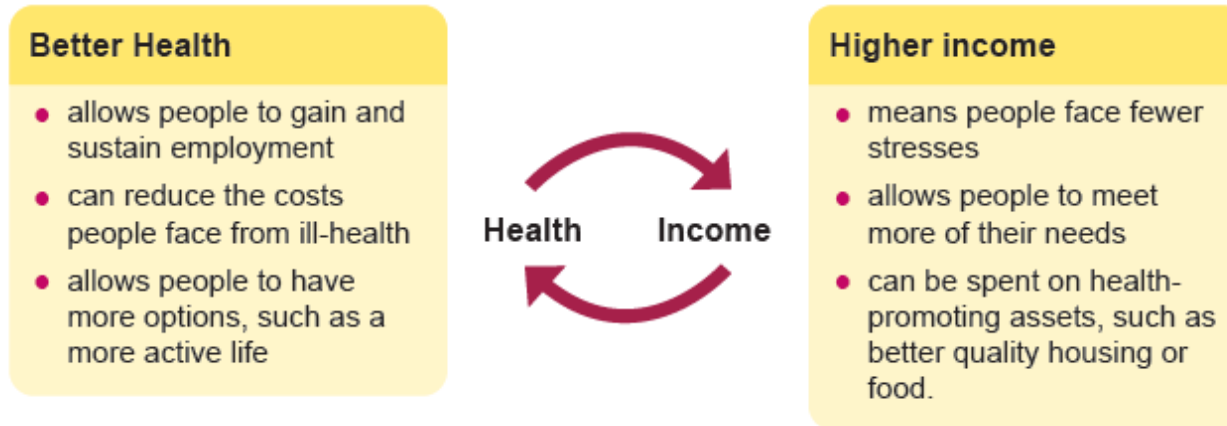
Better Health

- allows people to gain and sustain employment
- can reduce the costs people face from ill-health
- allows people to have more options, such as a more active life

Health

Income

Higher income

- means people face fewer stresses
- allows people to meet more of their needs
- can be spent on health-promoting assets, such as better quality housing or food.